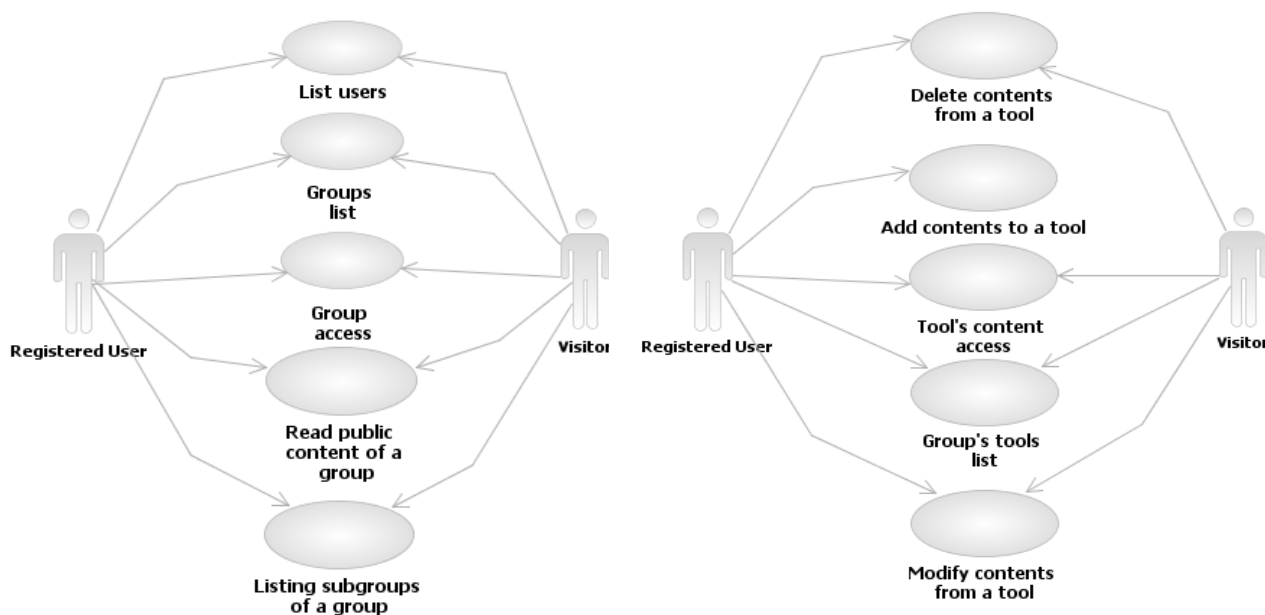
List users

Groups list

Group access

Registered User

Visitor

Read public content of a group

Listing subgroups of a group

Delete contents from a tool

Add contents to a tool

Registered User

Tool's content access

Visitor

Group's tools list

Modify contents from a tool